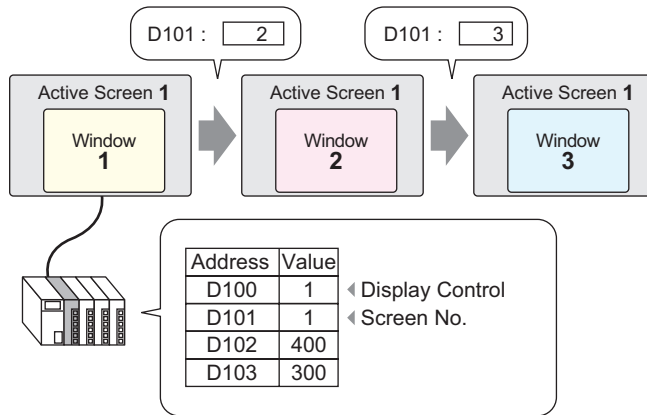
D101 : 2

D101 : 3

Active Screen 1

Window
1

Active Screen 1

Window
2

Active Screen 1

Window
3

| Address | Value |
|---|---|
| D100 | 1 |
| D101 | 1 |
| D102 | 400 |
| D103 | 300 |

Display Control
Screen No.